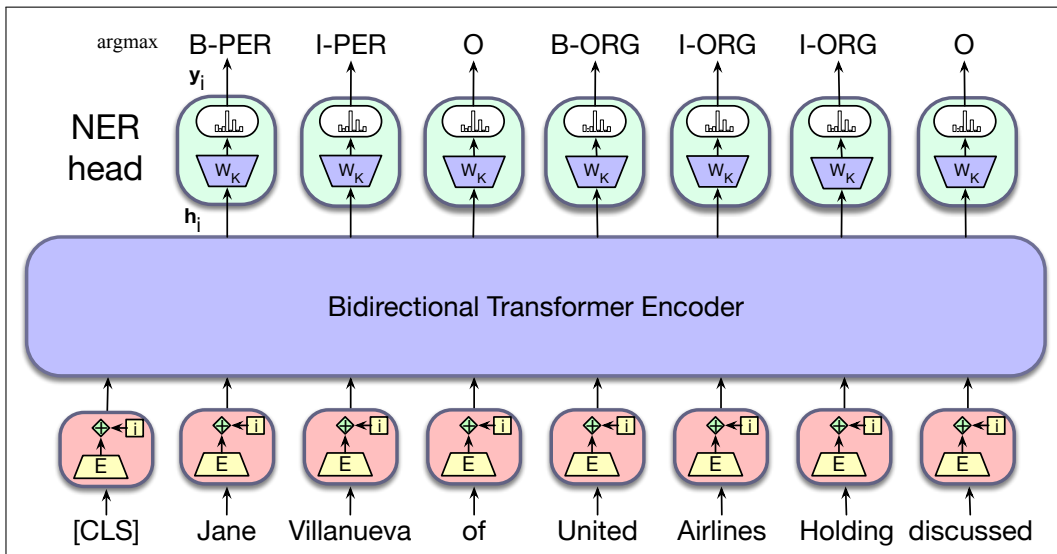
argmax B-PER I-PER O B-ORG I-ORG I-ORG O

$\mathbf{y}_i$

NER head

$W_K$ $W_K$ $W_K$ $W_K$ $W_K$ $W_K$ $W_K$

$\mathbf{h}_i$

Bidirectional Transformer Encoder

i i i i i i i i

E E E E E E E E

[CLS] Jane Villanueva of United Airlines Holding discussed